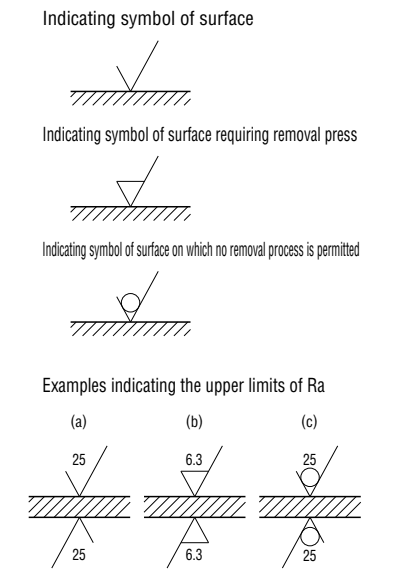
Indicating symbol of surface

Indicating symbol of surface requiring removal press

Indicating symbol of surface on which no removal process is permitted

Examples indicating the upper limits of Ra

(a)

25

25

(b)

6.3

6.3

(c)

25

25